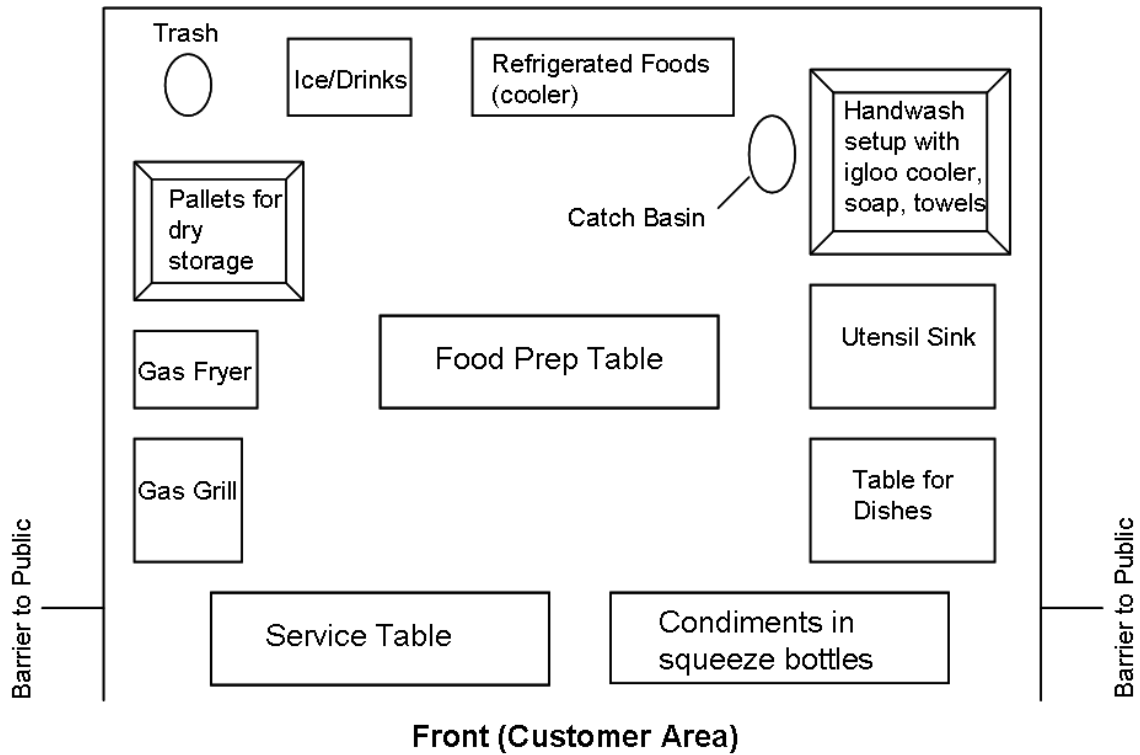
Trash

Ice/Drinks

Refrigerated Foods (cooler)

Handwash setup with igloo cooler, soap, towels

Catch Basin

Pallets for dry storage

Gas Fryer

Food Prep Table

Utensil Sink

Gas Grill

Table for Dishes

Barrier to Public

Barrier to Public

Service Table

Condiments in squeeze bottles

Front (Customer Area)